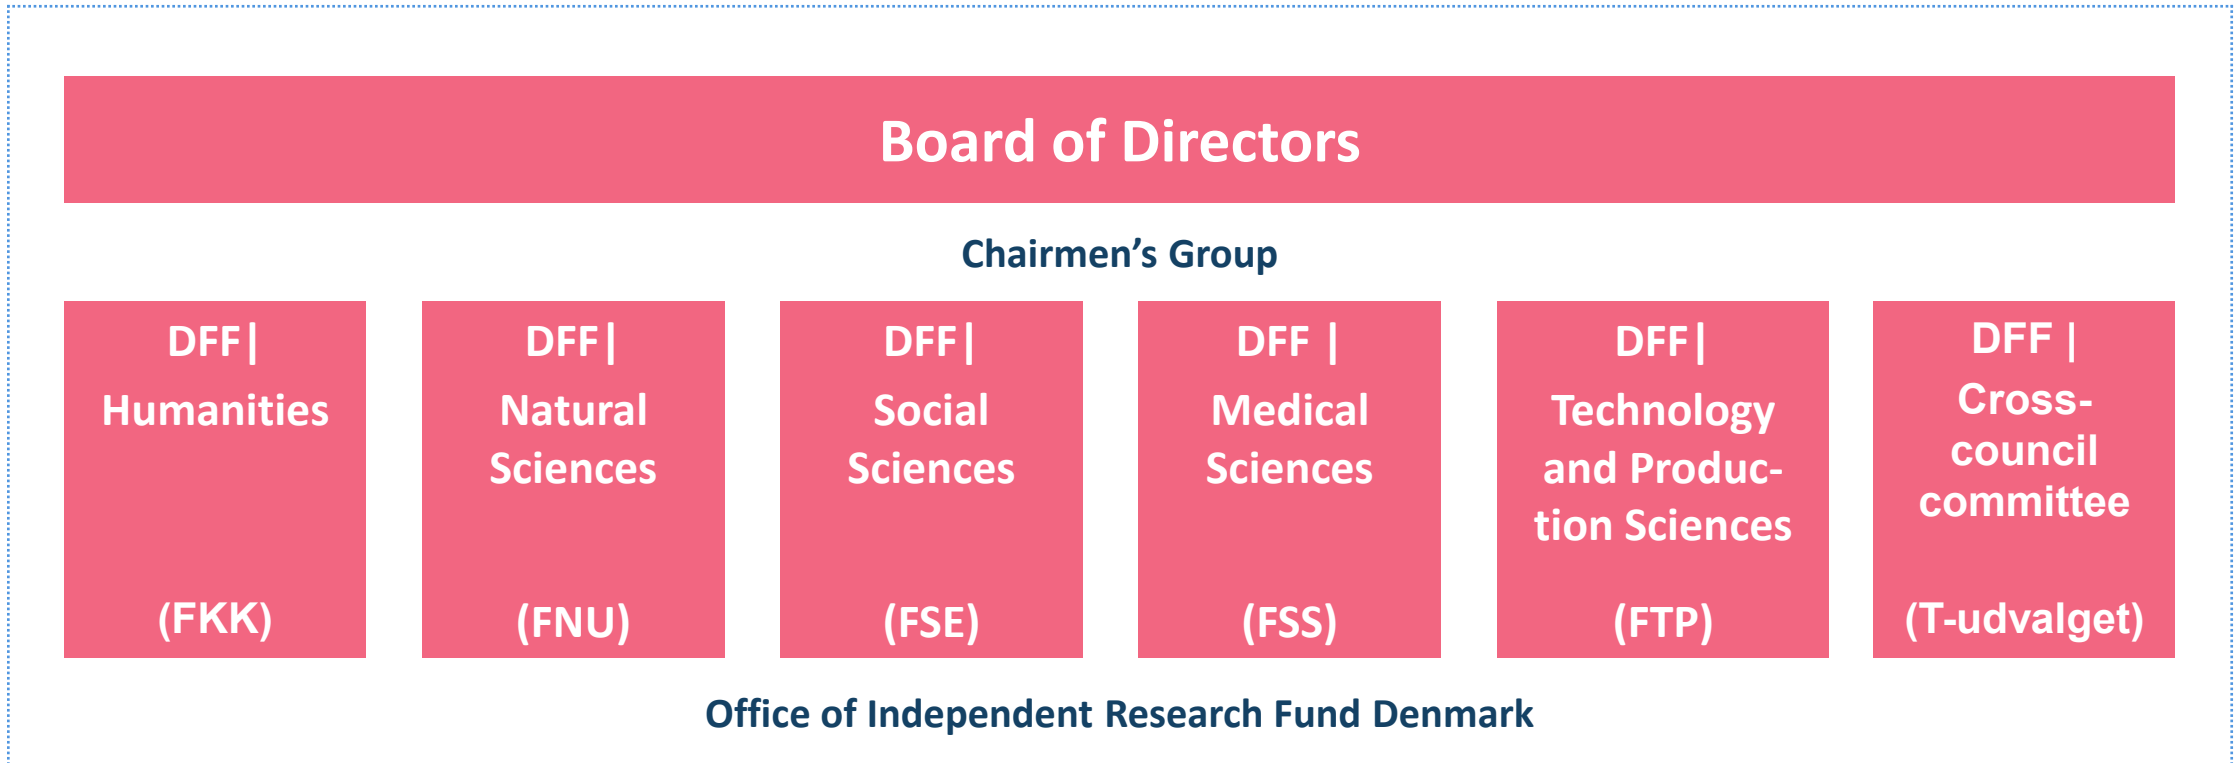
Board of Directors

Chairmen's Group

DFF| Humanities (FKK)

DFF| Natural Sciences (FNU)

DFF| Social Sciences (FSE)

DFF | Medical Sciences (FSS)

DFF| Technology and Production Sciences (FTP)

DFF | Cross-council committee (T-udvalget)

Office of Independent Research Fund Denmark